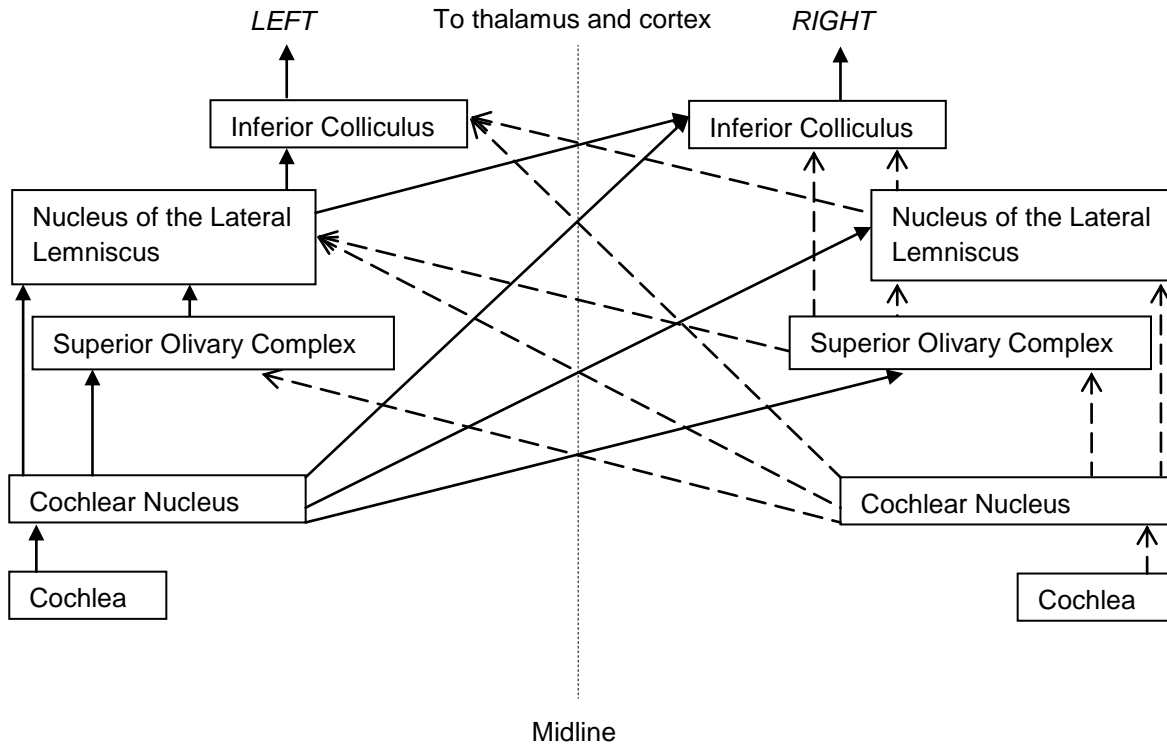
LEFT

To thalamus and cortex

RIGHT

Inferior Colliculus

Inferior Colliculus

Nucleus of the Lateral Lemniscus

Nucleus of the Lateral Lemniscus

Superior Olivary Complex

Superior Olivary Complex

Cochlear Nucleus

Cochlear Nucleus

Cochlea

Cochlea

Midline